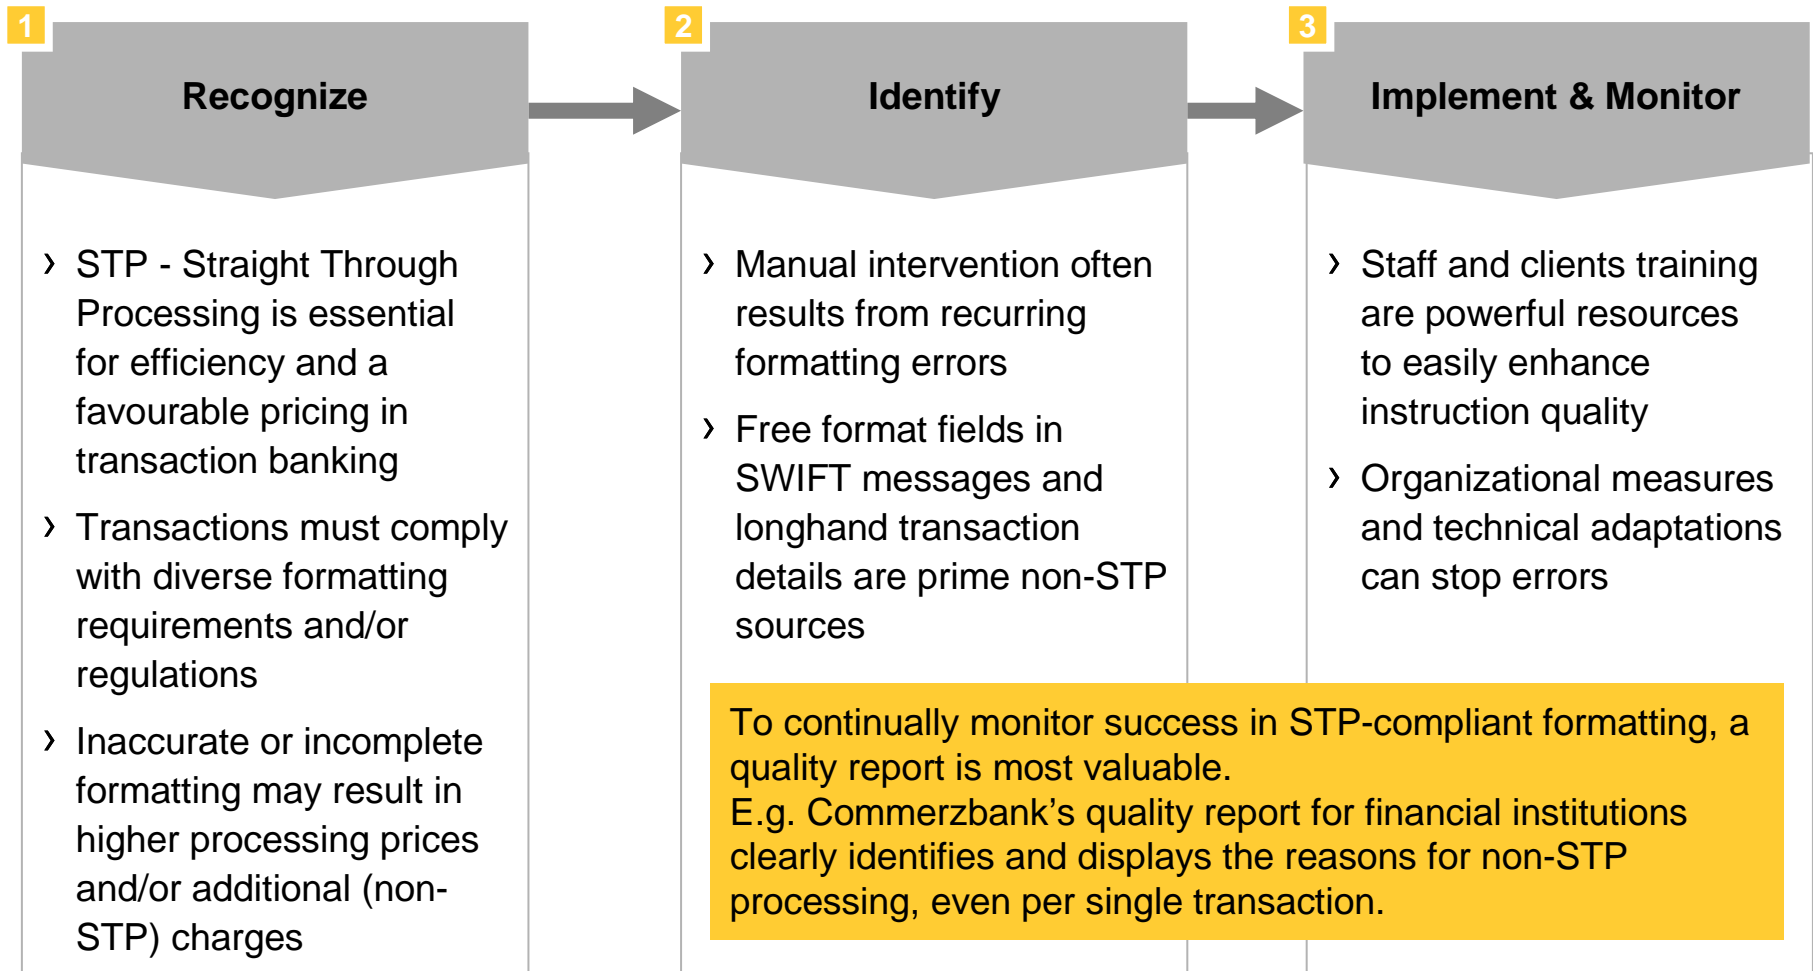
1

Recognize

› STP - Straight Through Processing is essential for efficiency and a favourable pricing in transaction banking

› Transactions must comply with diverse formatting requirements and/or regulations

› Inaccurate or incomplete formatting may result in higher processing prices and/or additional (non-STP) charges

2

Identify

› Manual intervention often results from recurring formatting errors

› Free format fields in SWIFT messages and longhand transaction details are prime non-STP sources

3

Implement & Monitor

› Staff and clients training are powerful resources to easily enhance instruction quality

› Organizational measures and technical adaptations can stop errors

To continually monitor success in STP-compliant formatting, a quality report is most valuable.
E.g. Commerzbank’s quality report for financial institutions clearly identifies and displays the reasons for non-STP processing, even per single transaction.